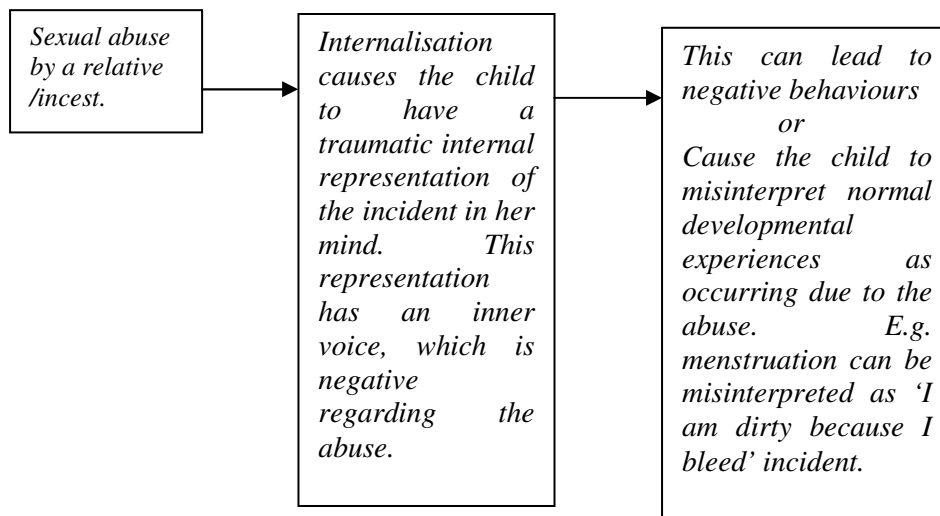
Sexual abuse by a relative /incest.

Internalisation causes the child to have a traumatic internal representation of the incident in her mind. This representation has an inner voice, which is negative regarding the abuse.

This can lead to negative behaviours
or
Cause the child to misinterpret normal developmental experiences as occurring due to the abuse. E.g. menstruation can be misinterpreted as 'I am dirty because I bleed' incident.